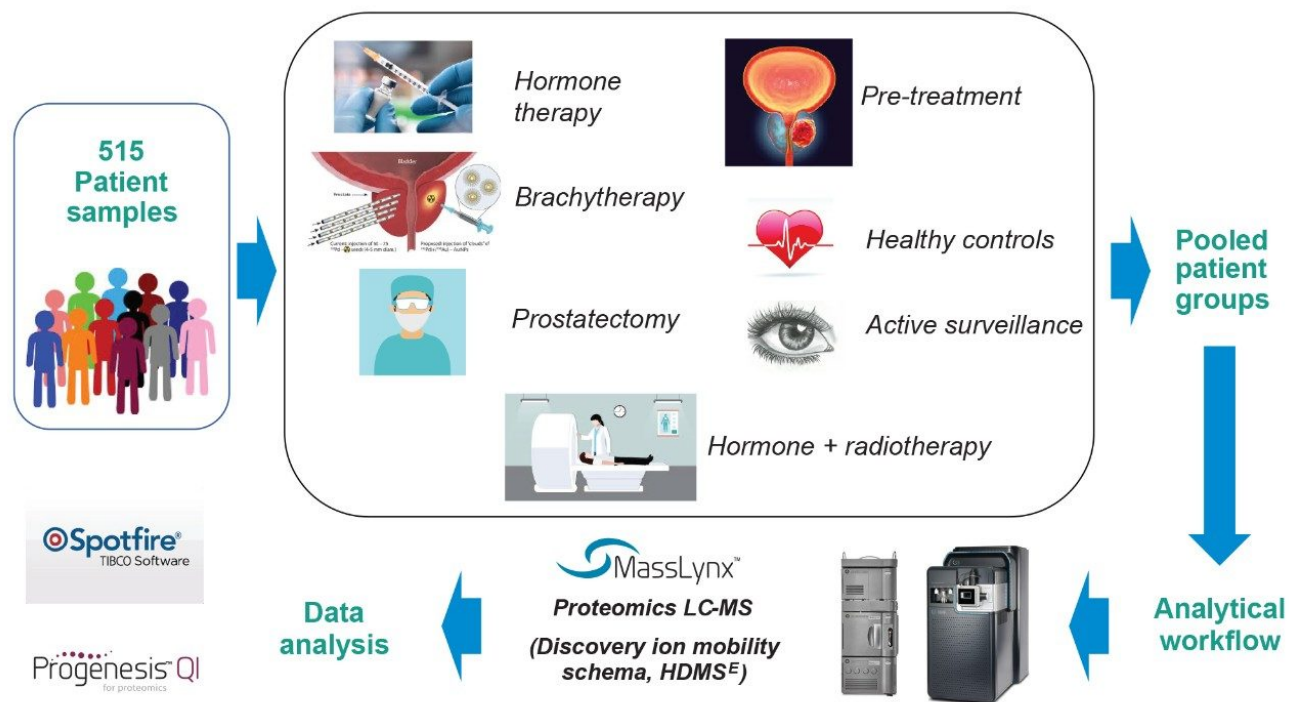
515 Patient samples

Hormone therapy

Bladder

Current injection of $^{90}Y$ — $^{125}I$ seeds

Proposed injection of

Brachytherapy

Prostatectomy

Pre-treatment

Healthy controls

Active surveillance

Hormone + radiotherapy

Pooled patient groups

Analytical workflow

MassLynx™

Proteomics LC-MS

(Discovery ion mobility schema, HDMS$^E$)

Data analysis

Spotfire® TIBCO Software

Progenesis QI for proteomics